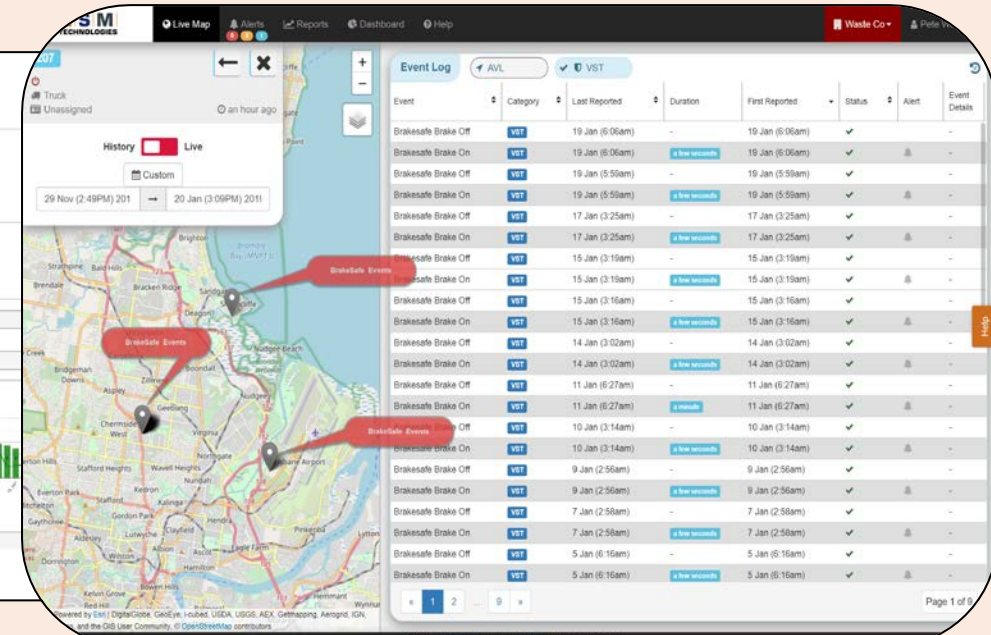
SM TECHNOLOGIES Live Map Alerts Reports Dashboard Help Waste Co Pete

07
Truck
Unassigned
an hour ago

History Live
Custom
29 Nov (2:49PM) 201 → 20 Jan (3:09PM) 201

BrakeSafe Events
BrakeSafe Events
BrakeSafe Events

Brighton, Strathpine, Bald Hills, Brendale, Bracken Ridge, Sandgate, Shorncliffe, Deagon, Nudgee Beach, Boondall, Bridgeman Downs, Aspley, Zillmere, Nudgee, Geebung, Chermside West, Virginia, Northgate, Brisbane Airport, Stafford Heights, Wavell Heights, Nundah, Everton Park, Kedron, Kalinga, Gordon Park, Gaythorne, Clayfield, Lutwyche, Alderley, Wilston, Hendra, Ascot, Eagle Farm, Pinkenba, Lytton, Hamilton, Bowen Hills, Kelvin Grove, Red Hill, Hemmant, Wynnum, Dorrington

Powered by Esri | DigitalGlobe, GeoEye, i-cubed, USDA, USGS, AEX, Getmapping, Aerogrid, IGN, and the GIS User Community, © OpenStreetMap contributors

Event Log AVL VST

| Event | Category | Last Reported | Duration | First Reported | Status | Alert | Event Details |
|---|---|---|---|---|---|---|---|
| Brakesafe Brake Off | VST | 19 Jan (6:06am) | - | 19 Jan (6:06am) | ✔ | | - |
| Brakesafe Brake On | VST | 19 Jan (6:06am) | a few seconds | 19 Jan (6:06am) | ✔ | | - |
| Brakesafe Brake Off | VST | 19 Jan (5:59am) | - | 19 Jan (5:59am) | ✔ | | - |
| Brakesafe Brake On | VST | 19 Jan (5:59am) | a few seconds | 19 Jan (5:59am) | ✔ | | - |
| Brakesafe Brake Off | VST | 17 Jan (3:25am) | - | 17 Jan (3:25am) | ✔ | | - |
| Brakesafe Brake On | VST | 17 Jan (3:25am) | a few seconds | 17 Jan (3:25am) | ✔ | | - |
| Brakesafe Brake Off | VST | 15 Jan (3:19am) | - | 15 Jan (3:19am) | ✔ | | - |
| Brakesafe Brake On | VST | 15 Jan (3:19am) | a few seconds | 15 Jan (3:19am) | ✔ | | - |
| Brakesafe Brake Off | VST | 15 Jan (3:16am) | - | 15 Jan (3:16am) | ✔ | | - |
| Brakesafe Brake On | VST | 15 Jan (3:16am) | a few seconds | 15 Jan (3:16am) | ✔ | | - |
| Brakesafe Brake Off | VST | 14 Jan (3:02am) | - | 14 Jan (3:02am) | ✔ | | - |
| Brakesafe Brake On | VST | 14 Jan (3:02am) | a few seconds | 14 Jan (3:02am) | ✔ | | - |
| Brakesafe Brake Off | VST | 11 Jan (6:27am) | - | 11 Jan (6:27am) | ✔ | | - |
| Brakesafe Brake On | VST | 11 Jan (6:27am) | a minute | 11 Jan (6:27am) | ✔ | | - |
| Brakesafe Brake Off | VST | 10 Jan (3:14am) | - | 10 Jan (3:14am) | ✔ | | - |
| Brakesafe Brake On | VST | 10 Jan (3:14am) | a few seconds | 10 Jan (3:14am) | ✔ | | - |
| Brakesafe Brake Off | VST | 9 Jan (2:56am) | - | 9 Jan (2:56am) | ✔ | | - |
| Brakesafe Brake On | VST | 9 Jan (2:56am) | a few seconds | 9 Jan (2:56am) | ✔ | | - |
| Brakesafe Brake Off | VST | 7 Jan (2:58am) | - | 7 Jan (2:58am) | ✔ | | - |
| Brakesafe Brake On | VST | 7 Jan (2:58am) | a few seconds | 7 Jan (2:58am) | ✔ | | - |
| Brakesafe Brake Off | VST | 5 Jan (6:16am) | - | 5 Jan (6:16am) | ✔ | | - |
| Brakesafe Brake On | VST | 5 Jan (6:16am) | a few seconds | 5 Jan (6:16am) | ✔ | | - |

« 1 2 ... 9 »
Page 1 of 9

Help